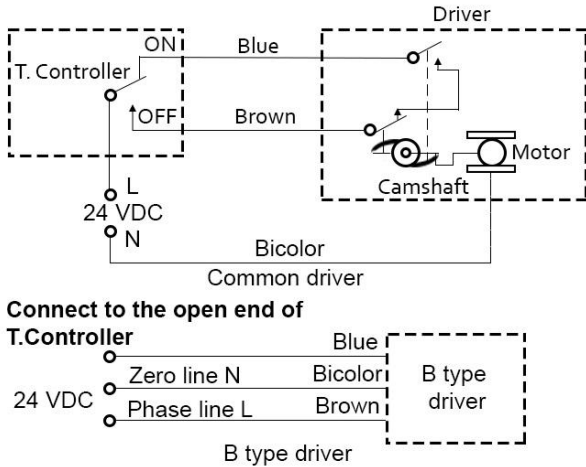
Driver

ON

Blue

T. Controller

OFF

Brown

Motor

Camshaft

L

24 VDC

N

Bicolor

Common driver

Connect to the open end of T.Controller

Blue

Zero line N

Bicolor

B type driver

24 VDC

Phase line L

Brown

B type driver